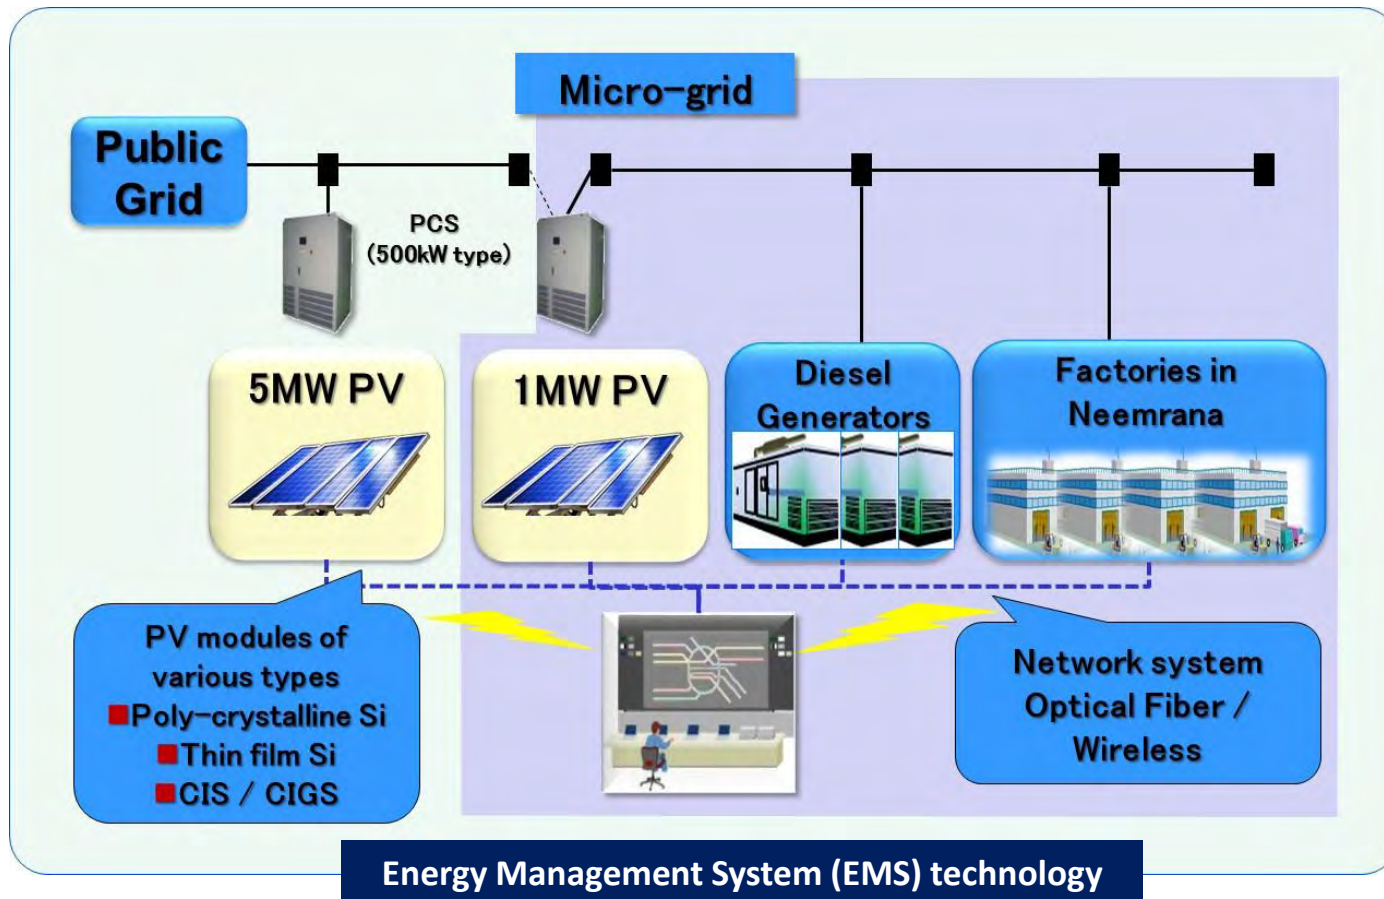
Micro-grid

Public Grid

PCS
(500kW type)

5MW PV

1MW PV

Diesel Generators

Factories in Neemrana

PV modules of various types
■Poly-crystalline Si
■Thin film Si
■CIS / CIGS

Network system
Optical Fiber /
Wireless

Energy Management System (EMS) technology